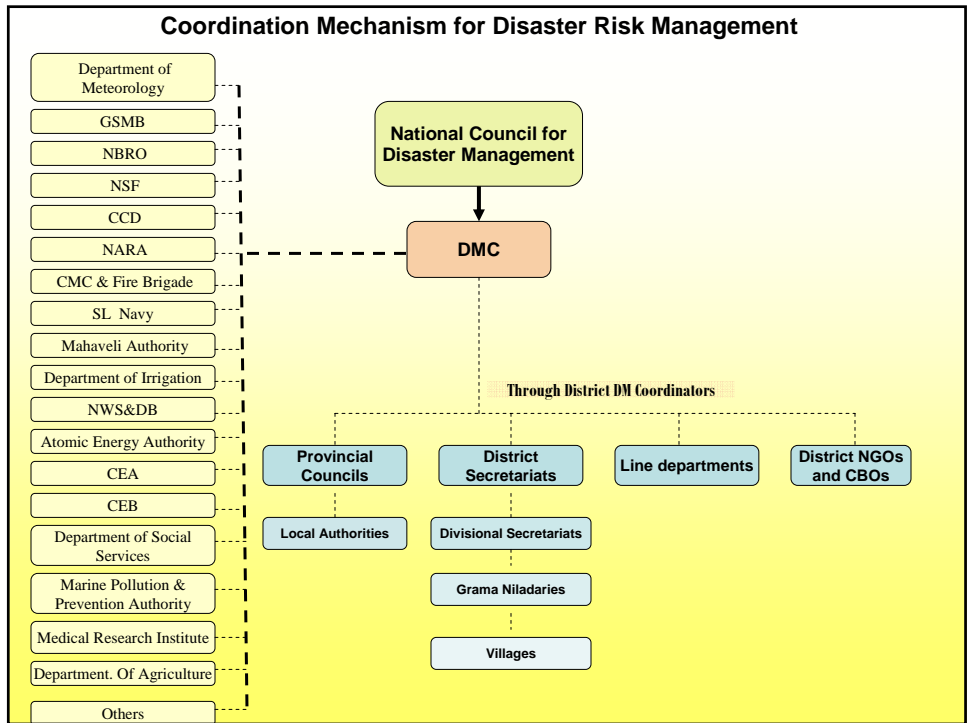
Coordination Mechanism for Disaster Risk Management

Department of Meteorology
GSMB
NBRO
NSF
CCD
NARA
CMC & Fire Brigade
SL Navy
Mahaveli Authority
Department of Irrigation
NWS&DB
Atomic Energy Authority
CEA
CEB
Department of Social Services
Marine Pollution & Prevention Authority
Medical Research Institute
Department. Of Agriculture
Others

National Council for Disaster Management

DMC

Through District DM Coordinators

Provincial Councils
Local Authorities

District Secretariats
Divisional Secretariats
Grama Niladaries
Villages

Line departments

District NGOs and CBOs